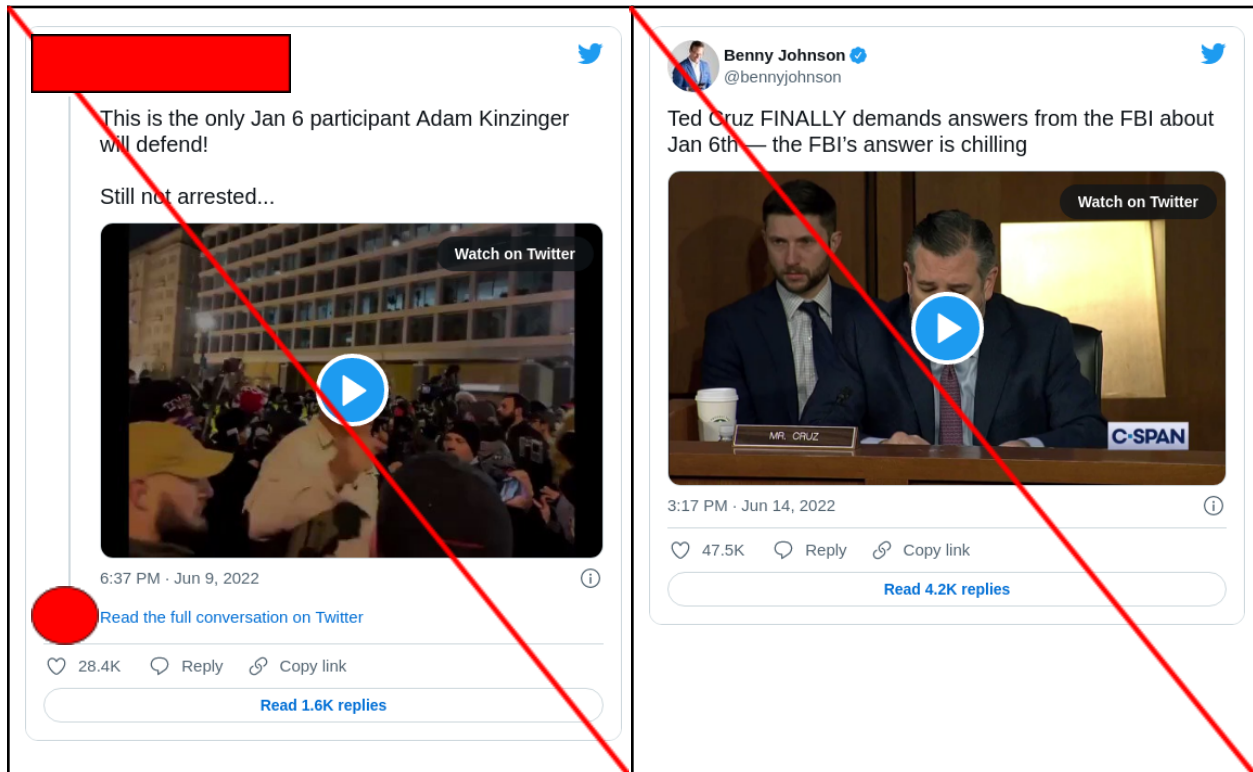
This is the only Jan 6 participant Adam Kinzinger will defend!

Still not arrested...

Watch on Twitter

6:37 PM · Jun 9, 2022

Read the full conversation on Twitter

28.4K Reply Copy link

Read 1.6K replies

Benny Johnson
@bennyjohnson

Ted Cruz FINALLY demands answers from the FBI about Jan 6th — the FBI's answer is chilling

Watch on Twitter

MR. CRUZ

C-SPAN

3:17 PM · Jun 14, 2022

47.5K Reply Copy link

Read 4.2K replies